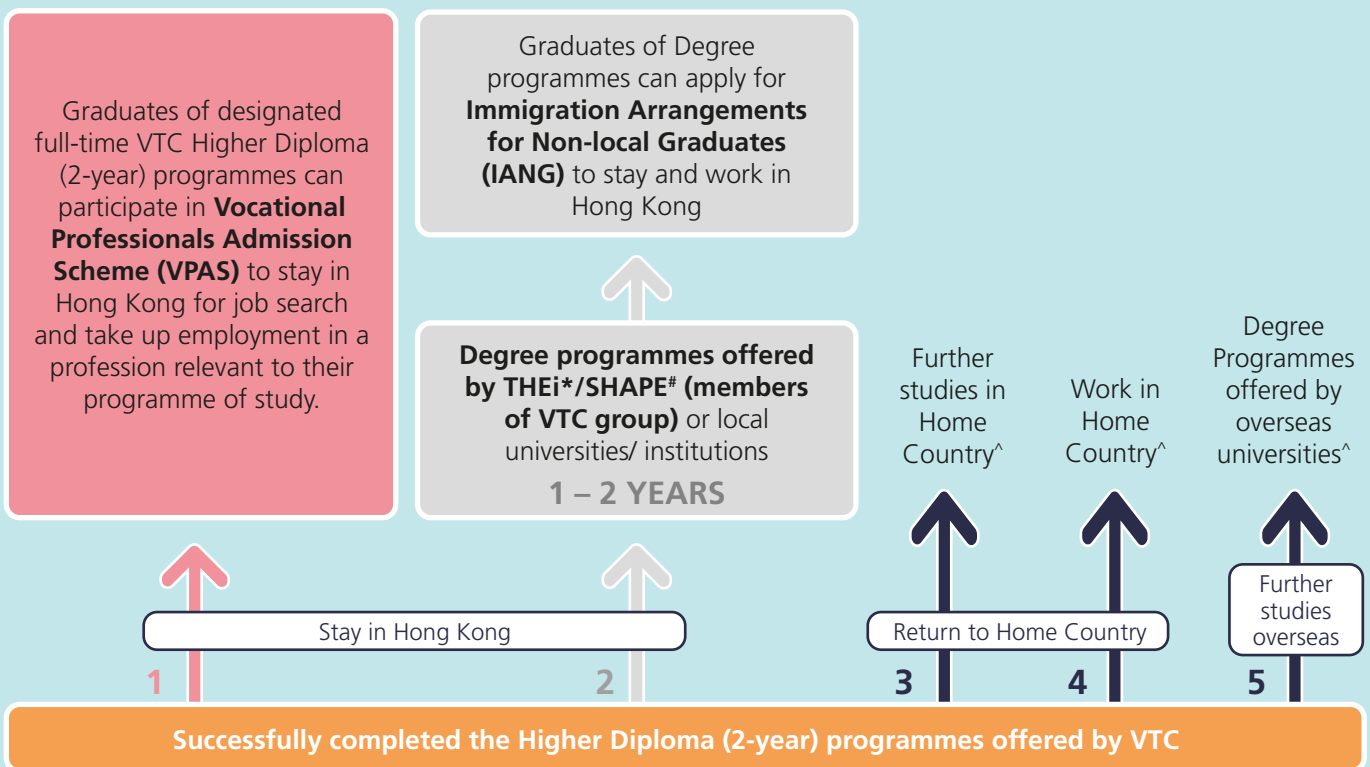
Graduates of designated full-time VTC Higher Diploma (2-year) programmes can participate in **Vocational Professionals Admission Scheme (VPAS)** to stay in Hong Kong for job search and take up employment in a profession relevant to their programme of study.

Graduates of Degree programmes can apply for **Immigration Arrangements for Non-local Graduates (IANG)** to stay and work in Hong Kong

**Degree programmes offered by THEi*/SHAPE# (members of VTC group)** or local universities/ institutions

1 – 2 YEARS

Further studies in Home Country^

Work in Home Country^

Degree Programmes offered by overseas universities^

Stay in Hong Kong

Return to Home Country

Further studies overseas

1

2

3

4

5

Successfully completed the Higher Diploma (2-year) programmes offered by VTC